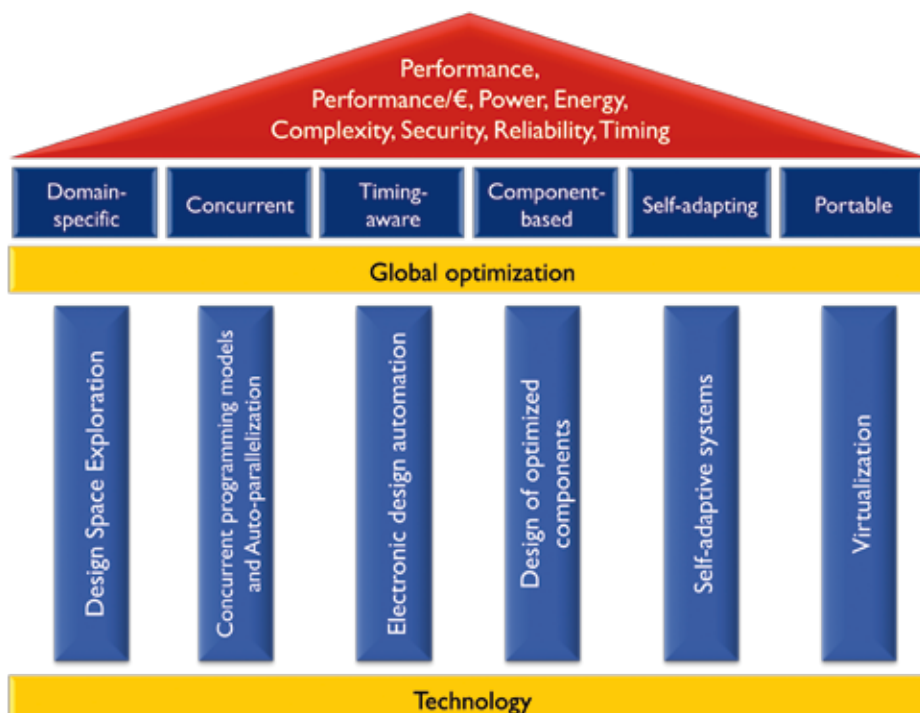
Performance,
Performance/€, Power, Energy,
Complexity, Security, Reliability, Timing

Domain-specific

Concurrent

Timing-aware

Component-based

Self-adapting

Portable

Global optimization

Design Space Exploration

Concurrent programming models and Auto-parallelization

Electronic design automation

Design of optimized components

Self-adaptive systems

Virtualization

Technology